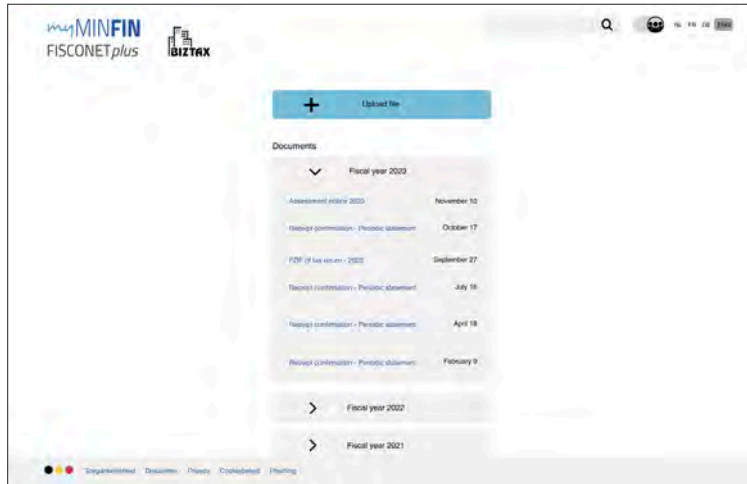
myMINFIN
FISCONETplus

BIZTAX

NL FR DE ENG

Upload file

Documents

Fiscal year 2023

Assessment notice 2023 November 10

Receipt confirmation - Periodic statement October 17

PDF of tax return - 2023 September 27

Receipt confirmation - Periodic statement July 16

Receipt confirmation - Periodic statement April 18

Receipt confirmation - Periodic statement February 9

Fiscal year 2022

Fiscal year 2021

Toegankelijkheid Disclaimer Privacy Cookiebeleid Hosting